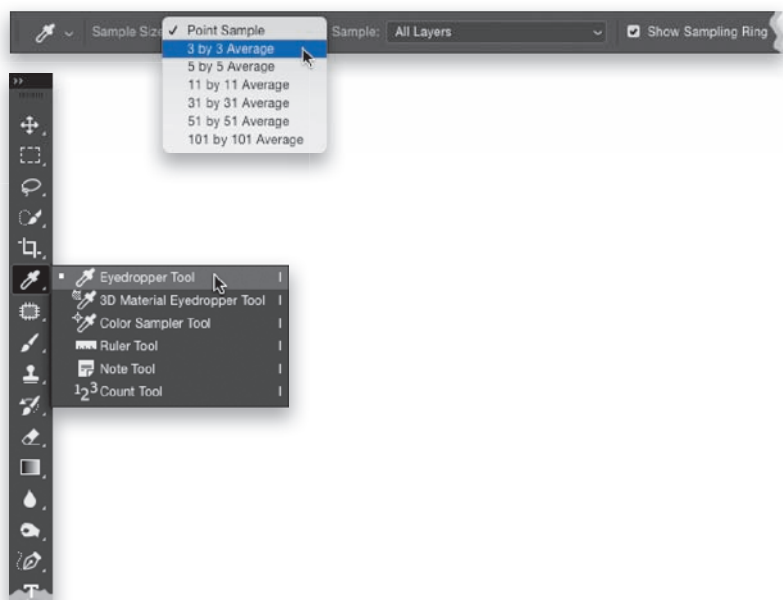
Sample Size ✓ Point Sample
3 by 3 Average
5 by 5 Average
11 by 11 Average
31 by 31 Average
51 by 51 Average
101 by 101 Average

Sample: All Layers

Show Sampling Ring

Eyedropper Tool I
3D Material Eyedropper Tool I
Color Sampler Tool I
Ruler Tool I
Note Tool I
$1_2{}^3$ Count Tool I